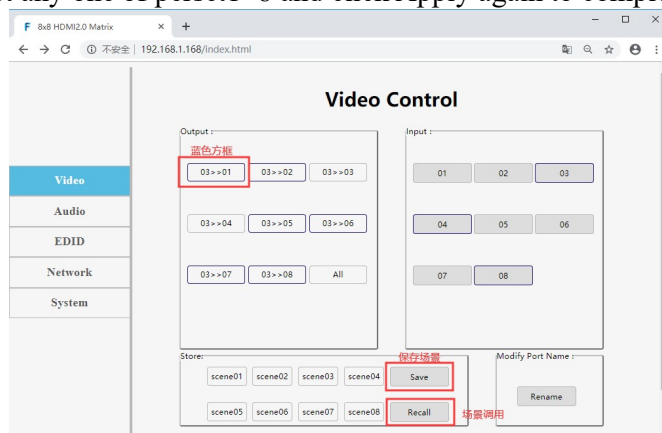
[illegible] any one of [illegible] and then apply again to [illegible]

8x8 HDMI2.0 Matrix ×  +

− □ ×

← → C ⓘ 不安全 | 192.168.1.168/index.html

Video Control

Video
Audio
EDID
Network
System

Output :
蓝色方框
03>>01 03>>02 03>>03
03>>04 03>>05 03>>06
03>>07 03>>08 All

Input :
01 02 03
04 05 06
07 08

Store:
scene01 scene02 scene03 scene04
保存场景
Save
scene05 scene06 scene07 scene08
Recall
场景调用

Modify Port Name :
Rename